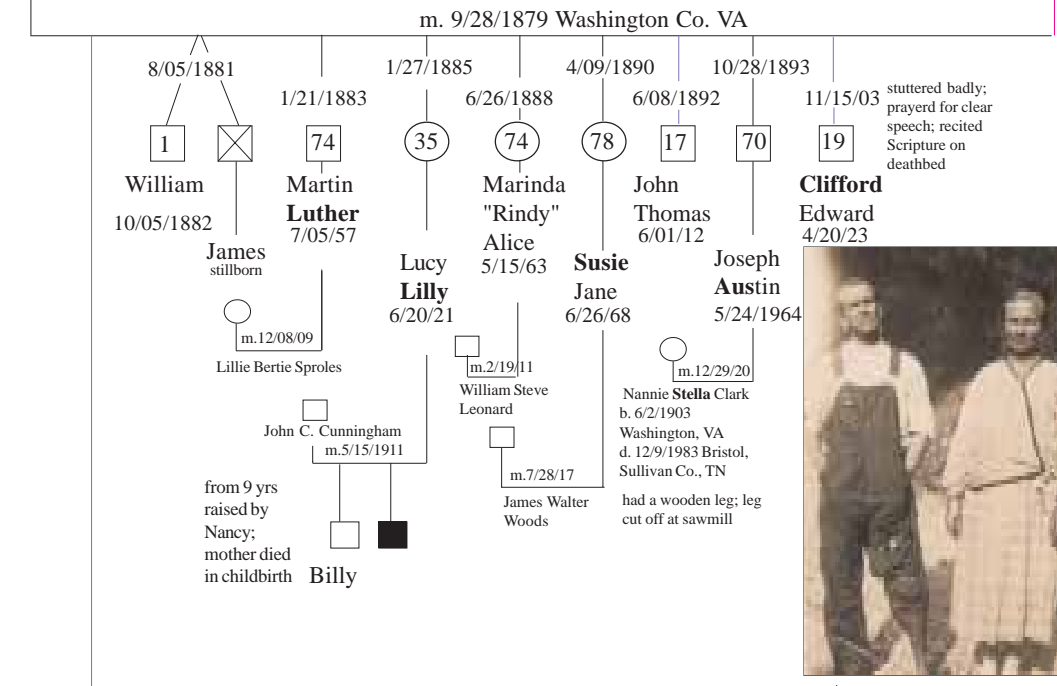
m. 9/28/1879 Washington Co. VA

8/05/1881

1/21/1883

1/27/1885

6/26/1888

4/09/1890

6/08/1892

10/28/1893

11/15/03

stuttered badly; prayerd for clear speech; recited Scripture on deathbed

1

74

35

74

78

17

70

19

William
10/05/1882

James
stillborn

Martin
**Luther**
7/05/57

Lucy
**Lilly**
6/20/21

Marinda
"Rindy"
Alice
5/15/63

**Susie**
Jane
6/26/68

John
Thomas
6/01/12

Joseph
**Aus**tin
5/24/1964

**Clifford**
Edward
4/20/23

m.12/08/09

Lillie Bertie Sproles

m.2/19/11

William Steve Leonard

m.12/29/20

Nannie **Stella** Clark
b. 6/2/1903
Washington, VA
d. 12/9/1983 Bristol, Sullivan Co., TN

had a wooden leg; leg cut off at sawmill

John C. Cunningham
m.5/15/1911

m.7/28/17

James Walter Woods

from 9 yrs raised by Nancy; mother died in childbirth

Billy